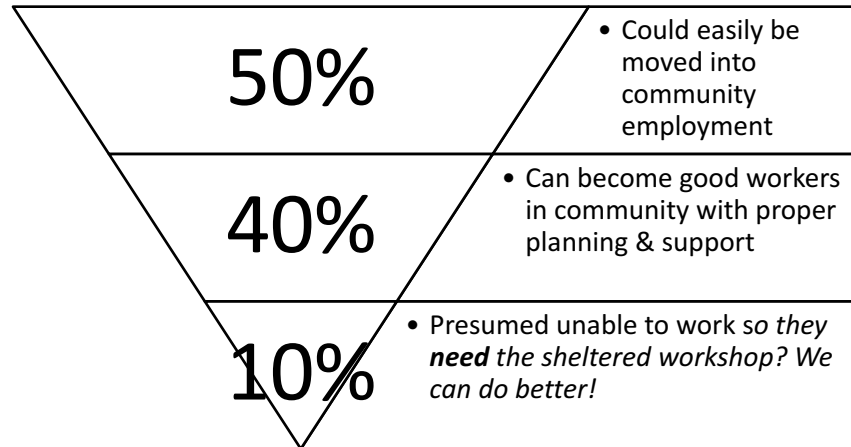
50%

• Could easily be moved into community employment

40%

• Can become good workers in community with proper planning & support

10%

• Presumed unable to work *so they **need** the sheltered workshop? We can do better!*